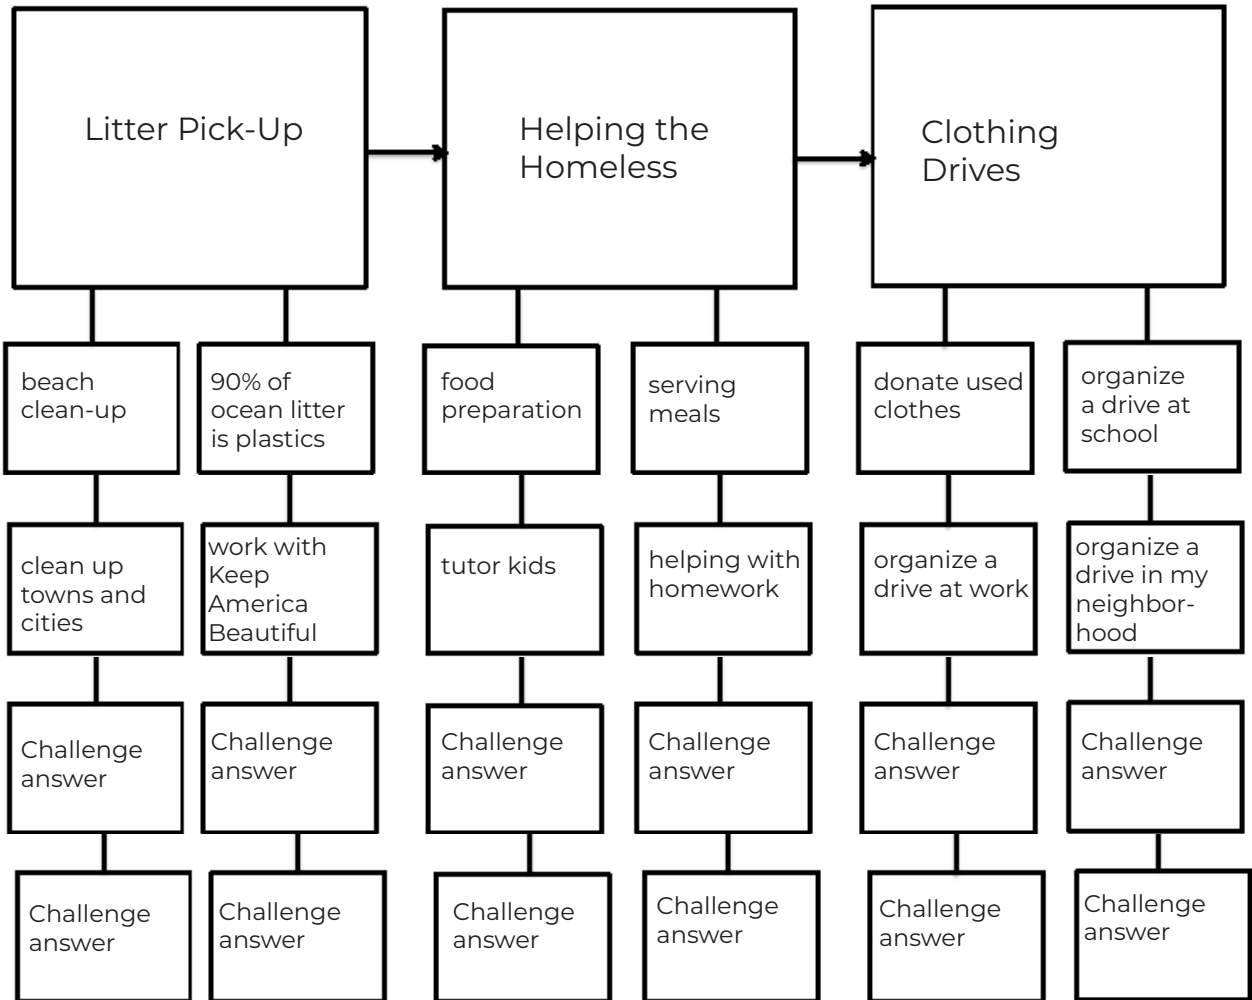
Litter Pick-Up

Helping the Homeless

Clothing Drives

beach clean-up

clean up towns and cities

Challenge answer

Challenge answer

90% of ocean litter is plastics

work with Keep America Beautiful

Challenge answer

Challenge answer

food preparation

tutor kids

Challenge answer

Challenge answer

serving meals

helping with homework

Challenge answer

Challenge answer

donate used clothes

organize a drive at work

Challenge answer

Challenge answer

organize a drive at school

organize a drive in my neighborhood

Challenge answer

Challenge answer